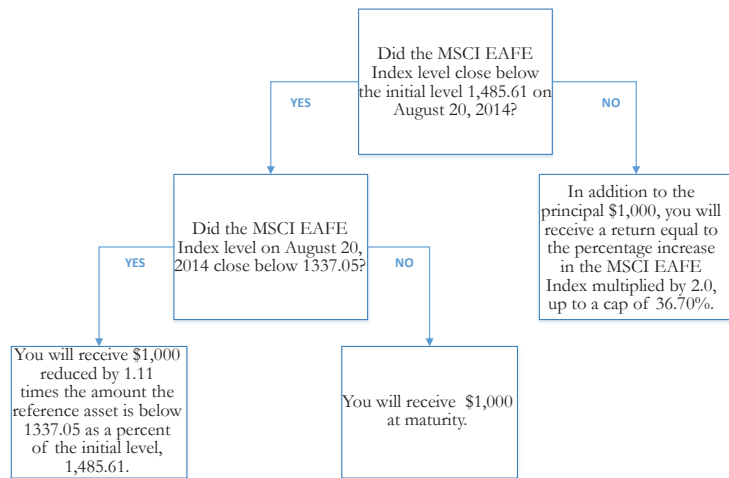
Did the MSCI EAFE Index level close below the initial level 1,485.61 on August 20, 2014?

YES

NO

Did the MSCI EAFE Index level on August 20, 2014 close below 1337.05?

In addition to the principal $1,000, you will receive a return equal to the percentage increase in the MSCI EAFE Index multiplied by 2.0, up to a cap of 36.70%.

YES

NO

You will receive $1,000 reduced by 1.11 times the amount the reference asset is below 1337.05 as a percent of the initial level, 1,485.61.

You will receive $1,000 at maturity.